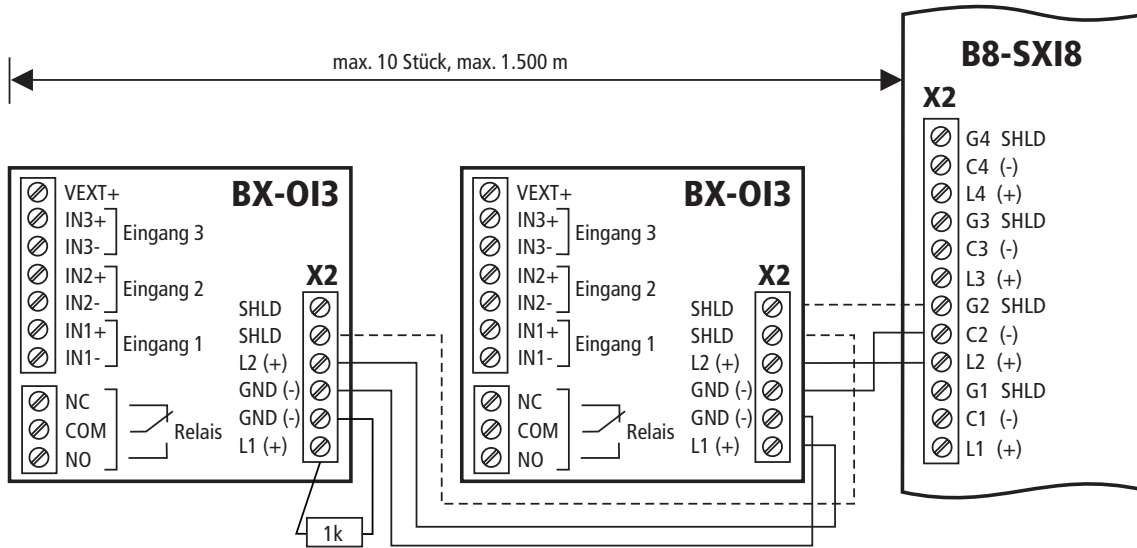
max. 10 Stück, max. 1.500 m

B8-SXI8

X2

G4 SHLD
C4 (-)
L4 (+)
G3 SHLD
C3 (-)
L3 (+)
G2 SHLD
C2 (-)
L2 (+)
G1 SHLD
C1 (-)
L1 (+)

BX-OI3

VEXT+
IN3+
IN3-
Eingang 3
IN2+
IN2-
Eingang 2
IN1+
IN1-
Eingang 1
NC
COM
NO
Relais

X2

SHLD
SHLD
L2 (+)
GND (-)
GND (-)
L1 (+)

BX-OI3

VEXT+
IN3+
IN3-
Eingang 3
IN2+
IN2-
Eingang 2
IN1+
IN1-
Eingang 1
NC
COM
NO
Relais

X2

SHLD
SHLD
L2 (+)
GND (-)
GND (-)
L1 (+)

1k